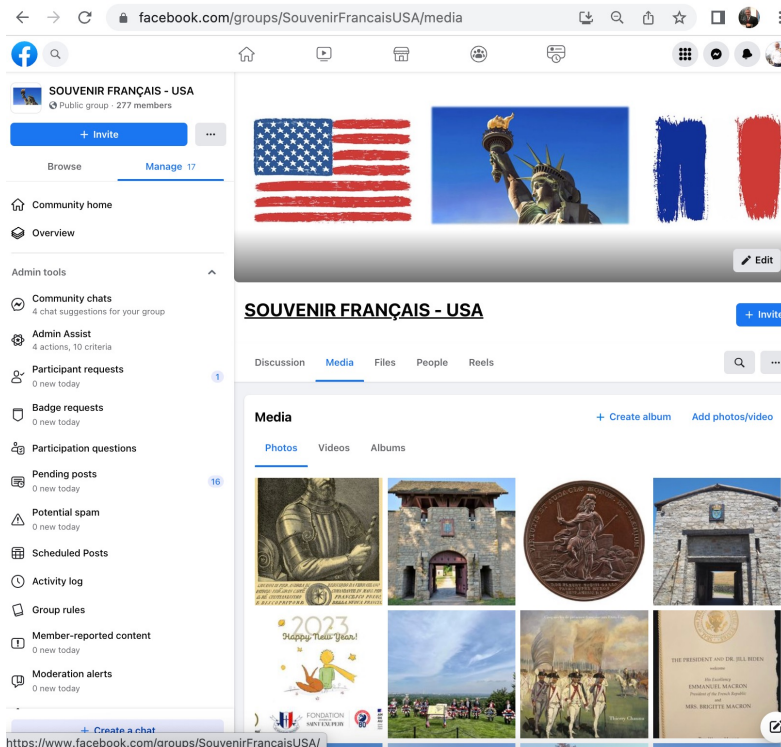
facebook.com/groups/SouvenirFrancaisUSA/media

SOUVENIR FRANÇAIS - USA
Public group · 277 members

+ Invite
···

Browse
Manage 17

Community home
Overview

Admin tools

Community chats
4 chat suggestions for your group

Admin Assist
4 actions, 10 criteria

Participant requests
0 new today
1

Badge requests
0 new today

Participation questions

Pending posts
0 new today
16

Potential spam
0 new today

Scheduled Posts

Activity log

Group rules

Member-reported content
0 new today

Moderation alerts
0 new today

+ Create a chat

https://www.facebook.com/groups/SouvenirFrancaisUSA/

Edit

SOUVENIR FRANÇAIS - USA

+ Invite

Discussion
Media
Files
People
Reels

Media
+ Create album
Add photos/video

Photos
Videos
Albums

2023
Happy New Year!
FONDATION
SAINT EXUPÉRY

THE PRESIDENT AND DR. JILL BIDEN
welcome
His Excellency
EMMANUEL MACRON
President of the French Republic
and
MRS. BRIGITTE MACRON